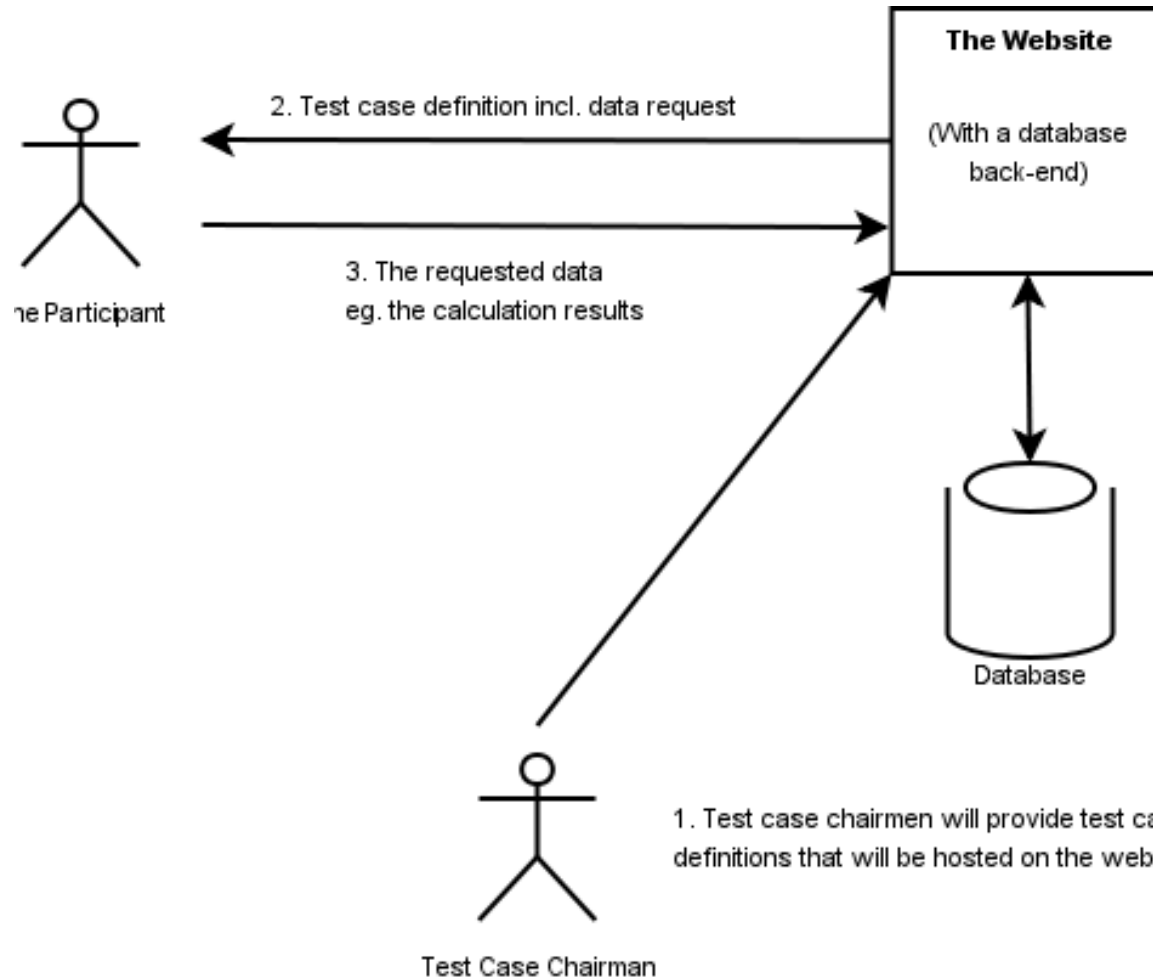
The Website

(With a database back-end)

2. Test case definition incl. data request

3. The requested data eg. the calculation results

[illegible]e Participant

Database

1. Test case chairmen will provide test ca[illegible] definitions that will be hosted on the web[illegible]

Test Case Chairman